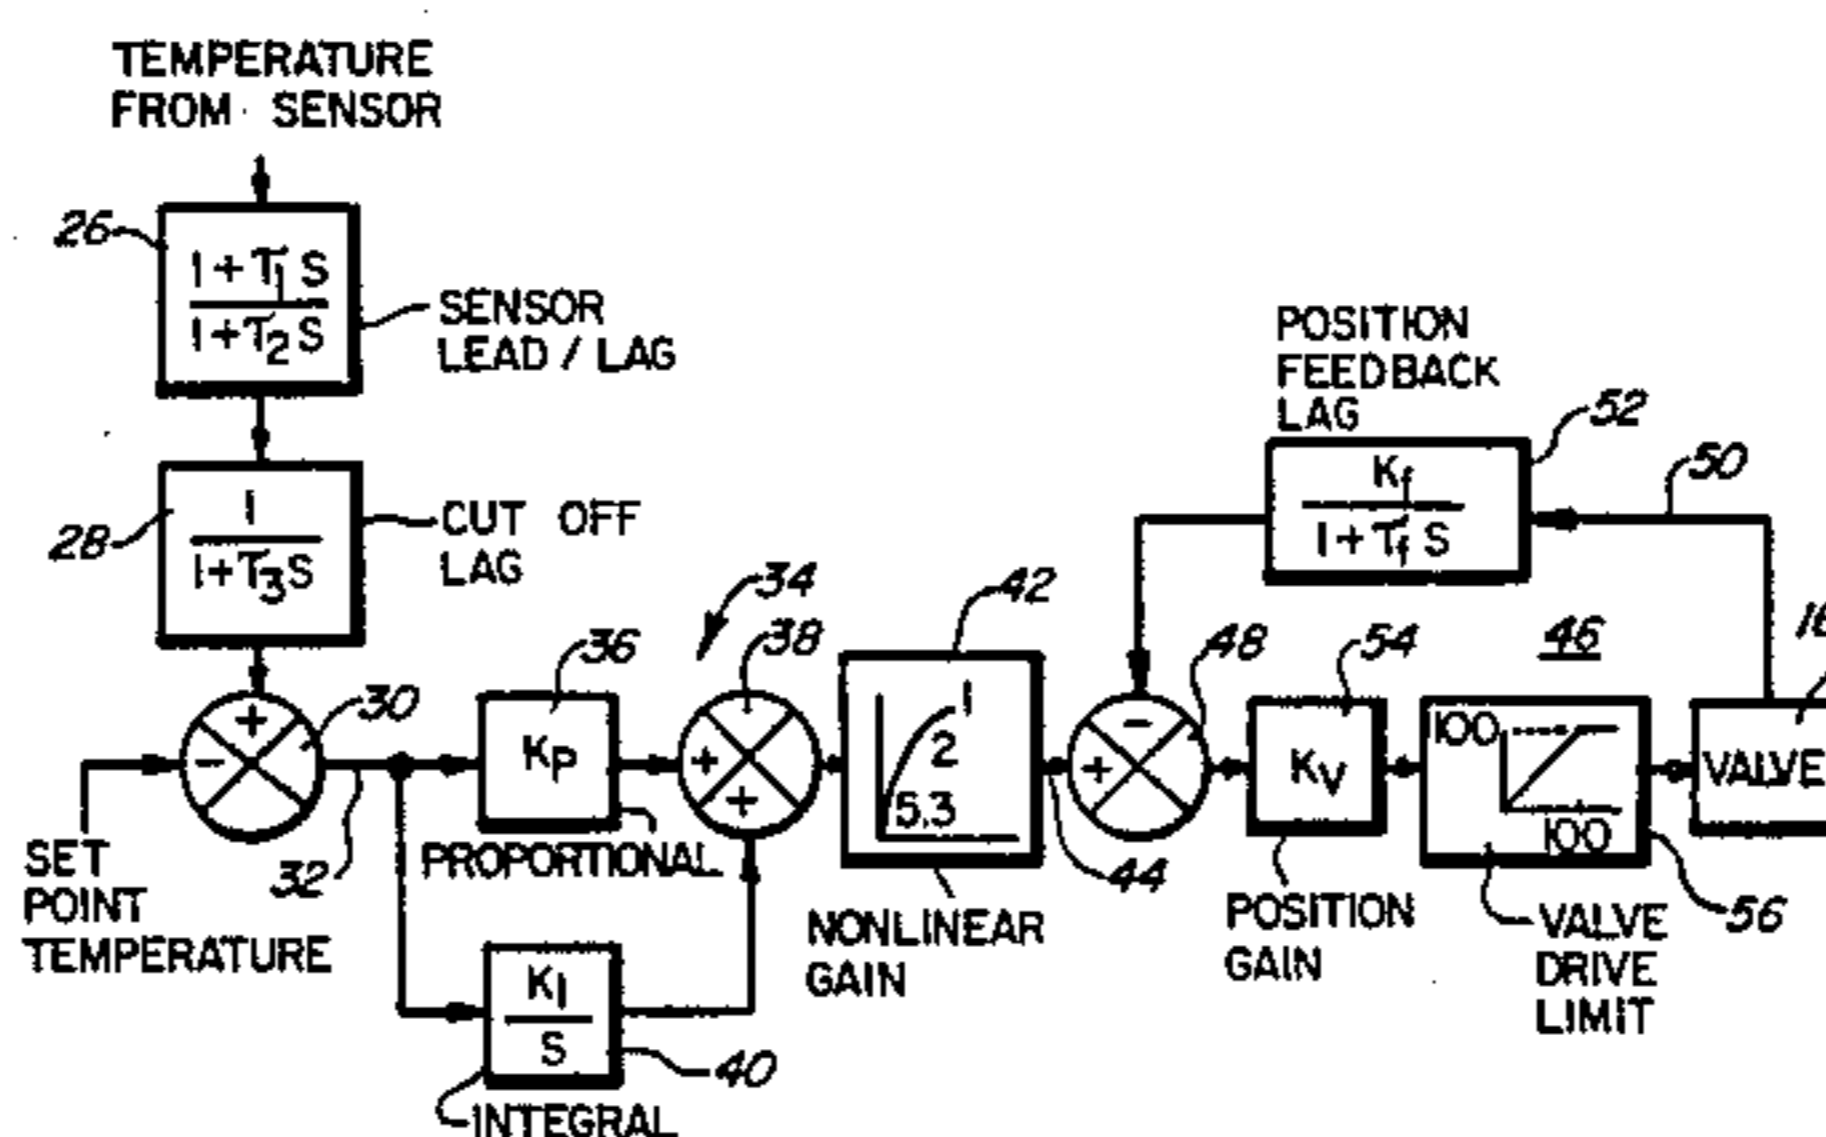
TEMPERATURE FROM SENSOR

26
$\frac{1+T_1 S}{1+T_2 S}$
SENSOR LEAD / LAG

28
$\frac{1}{1+T_3 S}$
CUT OFF LAG

POSITION FEEDBACK LAG
52
$\frac{K_f}{1+T_f S}$
50

34
36
38
42
48
54
46
16

30
+
-
$K_P$
+
+
+
1
2
5.3
-
+
$K_V$
100
100
VALVE

SET POINT TEMPERATURE
32
PROPORTIONAL
NONLINEAR GAIN
44
POSITION GAIN
VALVE DRIVE LIMIT
56

$\frac{K_I}{S}$
40
INTEGRAL